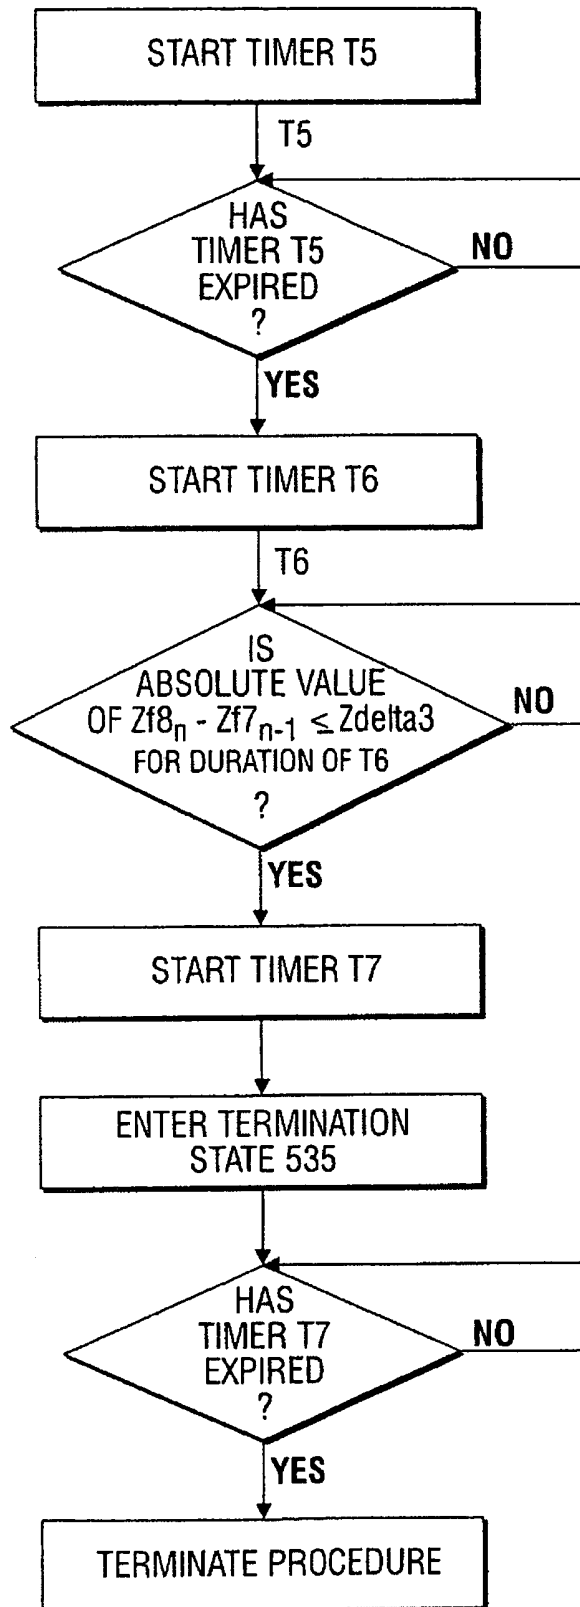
START TIMER T5

T5

HAS TIMER T5 EXPIRED ?

NO

YES

START TIMER T6

T6

IS ABSOLUTE VALUE OF $Zf8_n - Zf7_{n-1} \leq Zdelta3$ FOR DURATION OF T6 ?

NO

YES

START TIMER T7

ENTER TERMINATION STATE 535

HAS TIMER T7 EXPIRED ?

NO

YES

TERMINATE PROCEDURE